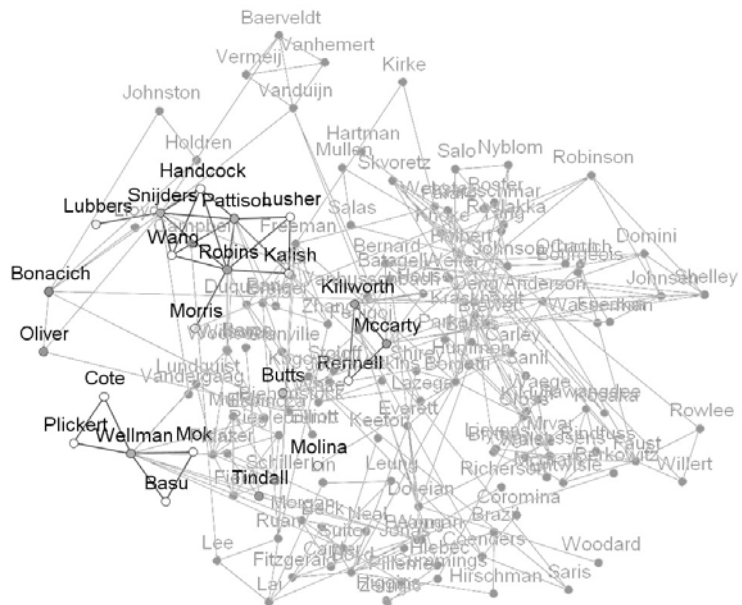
Baerveldt
Vermeij
Vanhemert
Kirke
Johnston
Vanduijn
Holdren
Hartman
Mullen
Salo
Nyblom
Robinson
Skvoretz
Handcock
Lubbers
Snijders
Pattison
Lusher
Wang
Salas
Freeman
Domini
Robins
Kalish
Bernard
Johnsen
Shelley
Bonacich
Kilworth
Morris
Oliver
Mccarty
Cote
Butts
Rennell
Carley
Rowlee
Lazega
Plickert
Wellman
Mok
Everett
Keeton
Molina
Basu
Tindall
Leung
Richerson
Willert
Faust
Doreian
Coromina
Brazil
Lee
Suitor
Coenders
Woodard
Fitzgerald
Hirschman
Saris
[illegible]